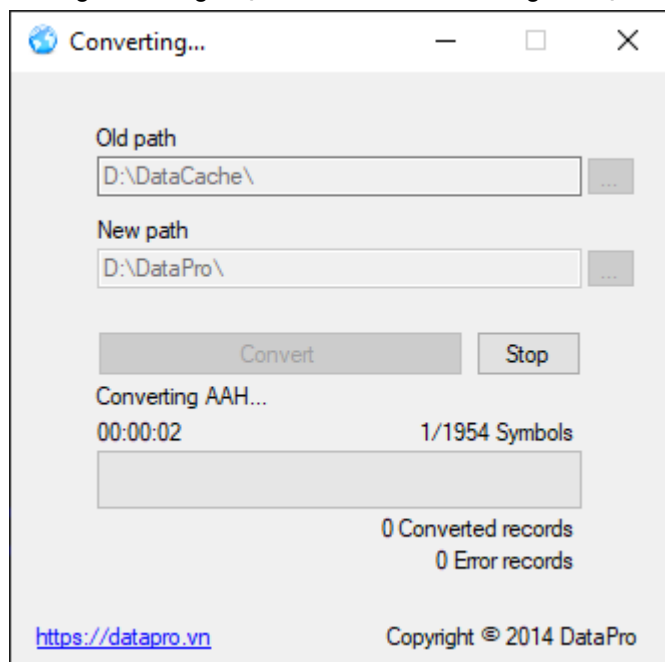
Converting...

Old path

D:\DataCache\

...

New path

D:\DataPro\

...

Convert

Stop

Converting AAH...

00:00:02

1/1954 Symbols

0 Converted records

0 Error records

https://datapro.vn

Copyright © 2014 DataPro